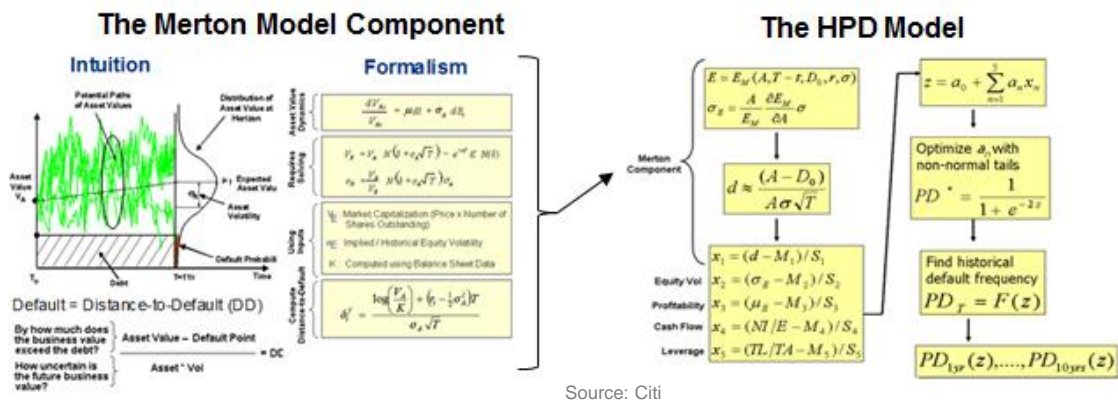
The Merton Model Component

Intuition

Formalism

Potential Paths of Asset Values

Distribution of Asset Value at Horizon

Asset Value $V_A$

Expected Asset Value

Asset Volatility

Default Probabil

Debt

$T_0$

T=1Yr

Time

Default = Distance-to-Default (DD)

By how much does the business value exceed the debt?

How uncertain is the future business value?

Asset Value – Default Point

Asset * Vol

= DD

Asset Value Dynamics

$\frac{dV_{A_t}}{V_{A_t}} = \mu dt + \sigma_A dZ_t$

Requires Solving

$V_E = V_A N(d + \sigma_A\sqrt{T}) - e^{-rT} K N(d)$

$\sigma_E = \frac{V_A}{V_E} N(d + \sigma_A\sqrt{T})\sigma_A$

Using Inputs

$V_E$: Market Capitalization (Price x Number of Shares Outstanding)

$\sigma_E$: Implied / Historical Equity Volatility

K: Computed using Balance Sheet Data

Compute Distance-to-Default

$d^* = \frac{\log\left(\frac{V_A}{K}\right) + \left(r_f - \frac{1}{2}\sigma_A^2\right)T}{\sigma_A\sqrt{T}}$

The HPD Model

Merton Component

$E = E_M(A, T-t, D_0, r, \sigma)$

$\sigma_E = \frac{A}{E_M}\frac{\partial E_M}{\partial A}\sigma$

$d \approx \frac{(A - D_0)}{A\sigma\sqrt{T}}$

$x_1 = (d - M_1)/S_1$

Equity Vol $x_2 = (\sigma_E - M_2)/S_2$

Profitability $x_3 = (\mu_E - M_3)/S_3$

Cash Flow $x_4 = (NI/E - M_4)/S_4$

Leverage $x_5 = (TL/TA - M_5)/S_5$

$z = a_0 + \sum_{n=1}^{5} a_n x_n$

Optimize $a_n$ with non-normal tails

$PD^* = \frac{1}{1 + e^{-2z}}$

Find historical default frequency

$PD_T = F(z)$

$PD_{1yr}(z), ...., PD_{10yrs}(z)$

Source: Citi